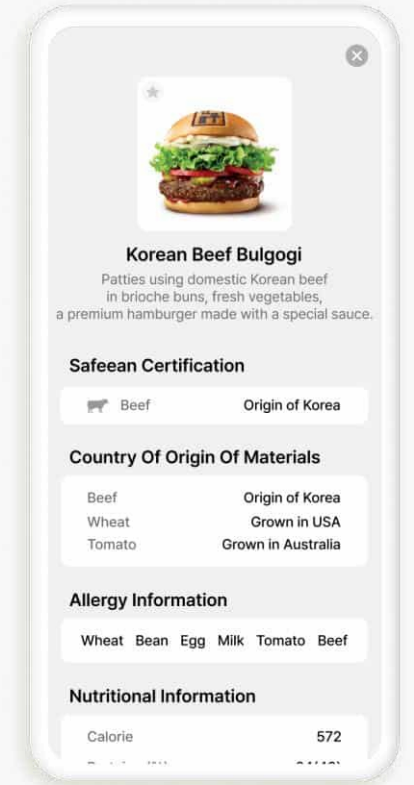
Korean Beef Bulgogi

Patties using domestic Korean beef in brioche buns, fresh vegetables, a premium hamburger made with a special sauce.

Safeean Certification

| Beef | Origin of Korea |
|---|---|

Country Of Origin Of Materials

| Beef | Origin of Korea |
|---|---|
| Wheat | Grown in USA |
| Tomato | Grown in Australia |

Allergy Information

Wheat Bean Egg Milk Tomato Beef

Nutritional Information

| Calorie | 572 |
|---|---|
| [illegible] | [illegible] |